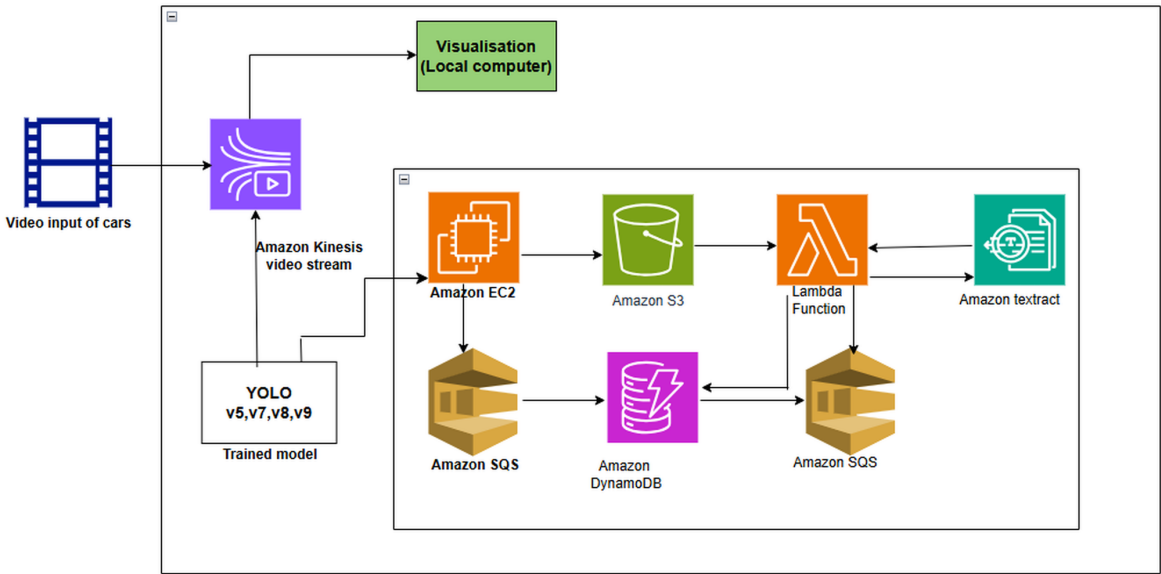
Visualisation
(Local computer)

Video input of cars

Amazon Kinesis
video stream

YOLO
v5,v7,v8,v9

Trained model

Amazon EC2

Amazon S3

Lambda
Function

Amazon textract

Amazon SQS

Amazon
DynamoDB

Amazon SQS